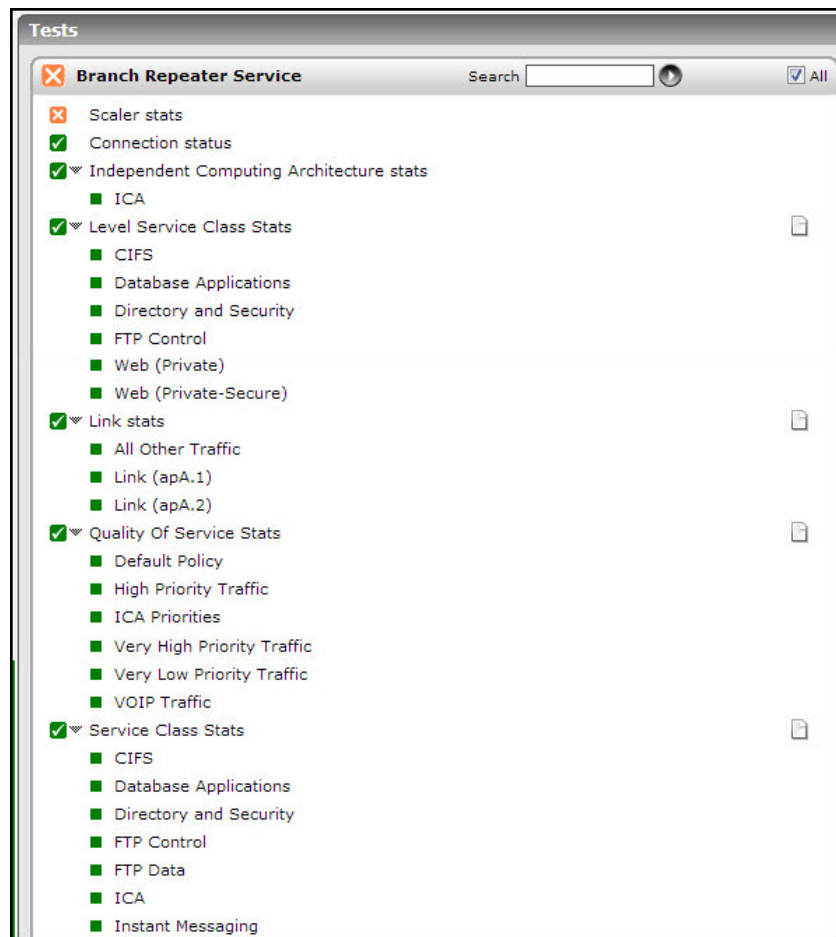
Tests

Branch Repeater Service

Search

All

Scaler stats

Connection status

Independent Computing Architecture stats

ICA

Level Service Class Stats

CIFS

Database Applications

Directory and Security

FTP Control

Web (Private)

Web (Private-Secure)

Link stats

All Other Traffic

Link (apA.1)

Link (apA.2)

Quality Of Service Stats

Default Policy

High Priority Traffic

ICA Priorities

Very High Priority Traffic

Very Low Priority Traffic

VOIP Traffic

Service Class Stats

CIFS

Database Applications

Directory and Security

FTP Control

FTP Data

ICA

Instant Messaging